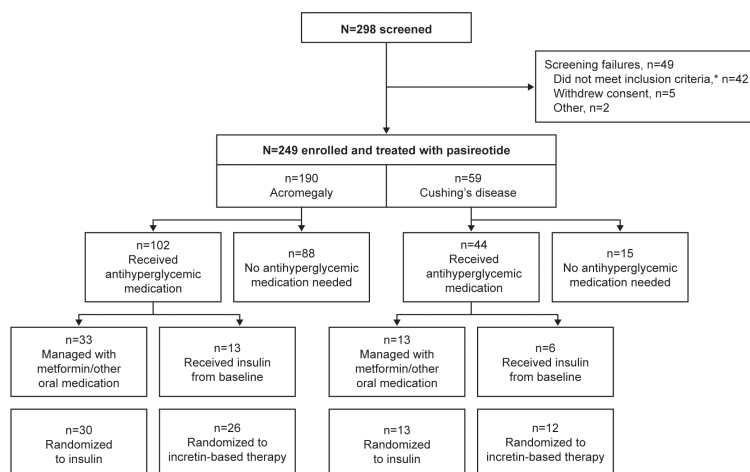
N=298 screened

Screening failures, n=49
Did not meet inclusion criteria,* n=42
Withdrew consent, n=5
Other, n=2

N=249 enrolled and treated with pasireotide

n=190
Acromegaly

n=59
Cushing's disease

n=102
Received antihyperglycemic medication

n=88
No antihyperglycemic medication needed

n=44
Received antihyperglycemic medication

n=15
No antihyperglycemic medication needed

n=33
Managed with metformin/other oral medication

n=13
Received insulin from baseline

n=13
Managed with metformin/other oral medication

n=6
Received insulin from baseline

n=30
Randomized to insulin

n=26
Randomized to incretin-based therapy

n=13
Randomized to insulin

n=12
Randomized to incretin-based therapy